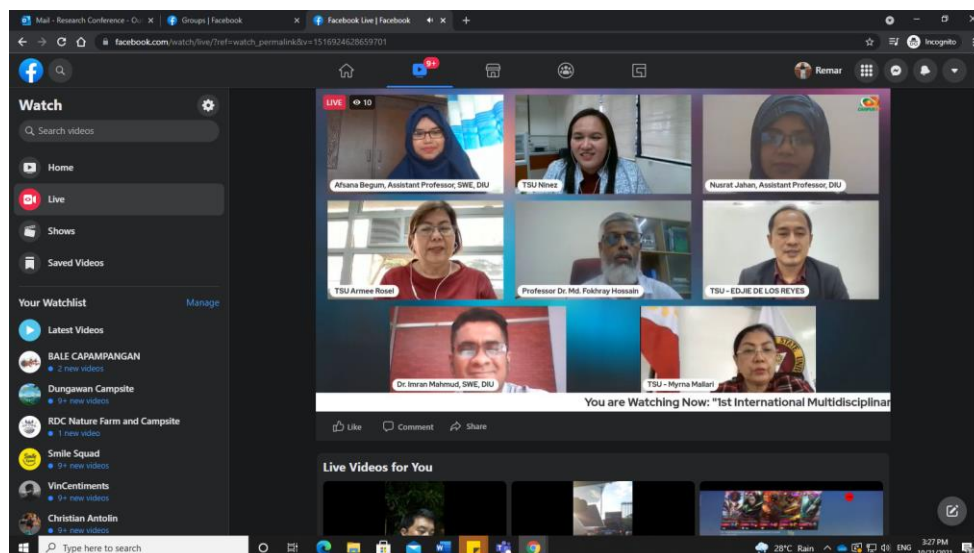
Mail - Research Conference - Ou ×
Groups | Facebook ×
Facebook Live | Facebook ×
+

facebook.com/watch/live/?ref=watch_permalink&v=1516924628659701

Incognito

9+

Remar

Watch

Search videos

Home

Live

Shows

Saved Videos

Your Watchlist Manage

Latest Videos

BALE CAPAMPANGAN
2 new videos

Dungawan Campsite
9+ new videos

RDC Nature Farm and Campsite
1 new video

Smile Squad
9+ new videos

VinCentiments
9+ new videos

Christian Antolin
9+ new videos

LIVE 10

Afsana Begum, Assistant Professor, SWE, DIU

TSU Ninez

Nusrat Jahan, Assistant Professor, DIU

TSU Armee Rosel

Professor Dr. Md. Fokhray Hossain

TSU - EDJIE DE LOS REYES

Dr. Imran Mahmud, SWE, DIU

TSU - Myrna Mallari

You are Watching Now: "1st International Multidisciplinar

Like Comment Share

Live Videos for You

Type here to search

28°C Rain ENG 3:27 PM 10/21/2021